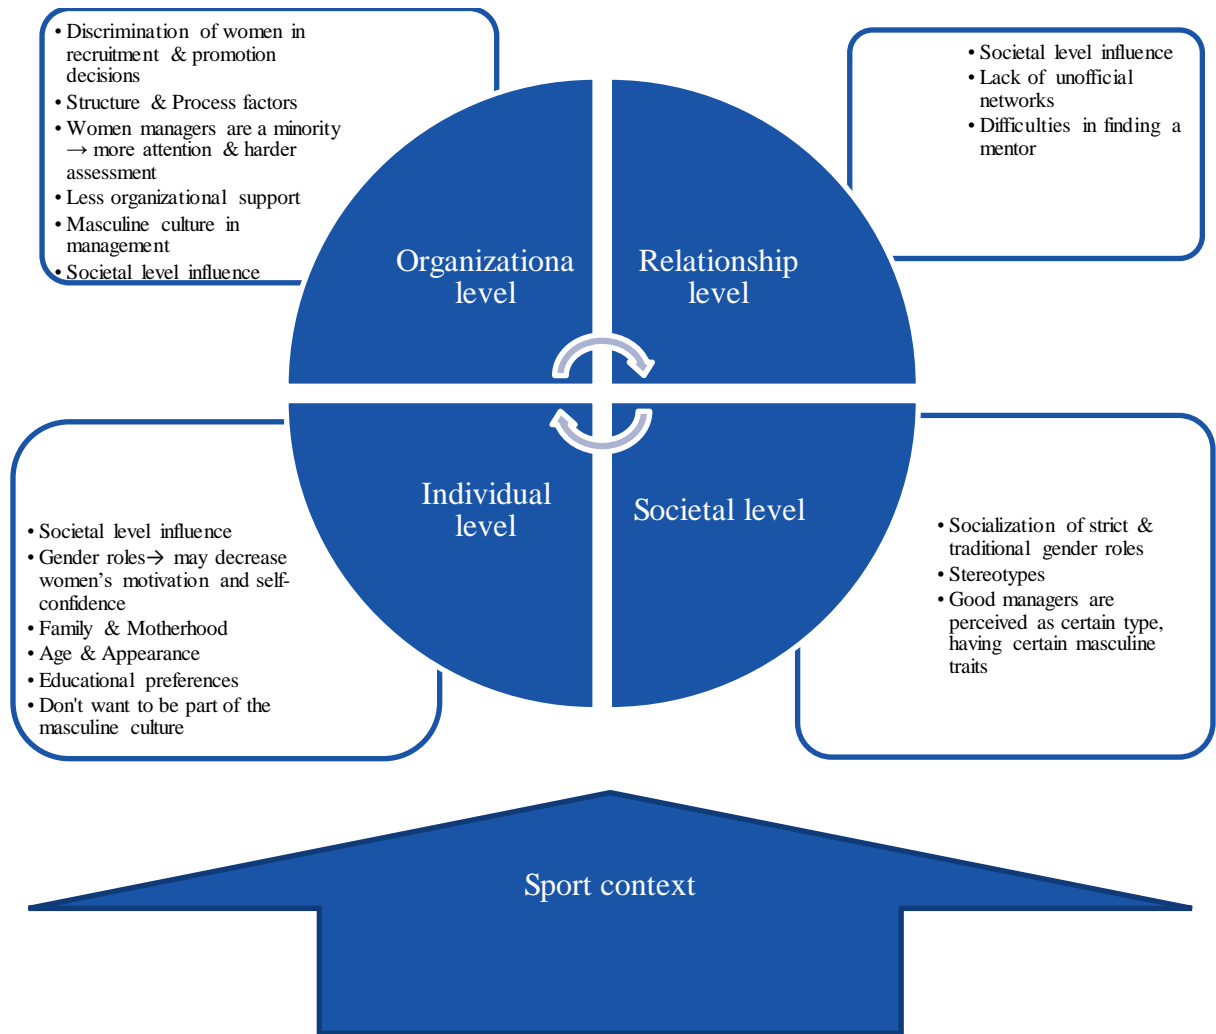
• Discrimination of women in recruitment & promotion decisions
• Structure & Process factors
• Women managers are a minority → more attention & harder assessment
• Less organizational support
• Masculine culture in management
• Societal level influence

• Societal level influence
• Lack of unofficial networks
• Difficulties in finding a mentor

Organizationa level

Relationship level

Individual level

Societal level

• Societal level influence
• Gender roles→ may decrease women's motivation and self-confidence
• Family & Motherhood
• Age & Appearance
• Educational preferences
• Don't want to be part of the masculine culture

• Socialization of strict & traditional gender roles
• Stereotypes
• Good managers are perceived as certain type, having certain masculine traits

Sport context